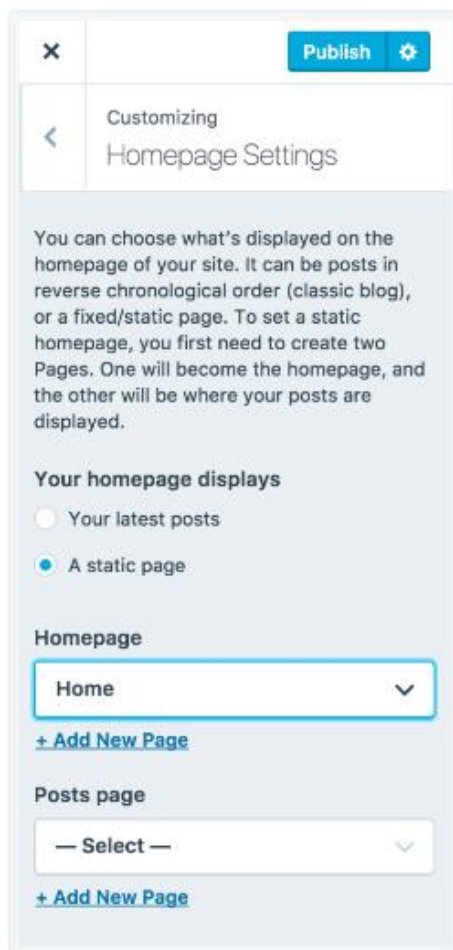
×

Publish

Customizing

Homepage Settings

You can choose what's displayed on the homepage of your site. It can be posts in reverse chronological order (classic blog), or a fixed/static page. To set a static homepage, you first need to create two Pages. One will become the homepage, and the other will be where your posts are displayed.

Your homepage displays

Your latest posts

A static page

Homepage

Home

+ Add New Page

Posts page

— Select —

+ Add New Page